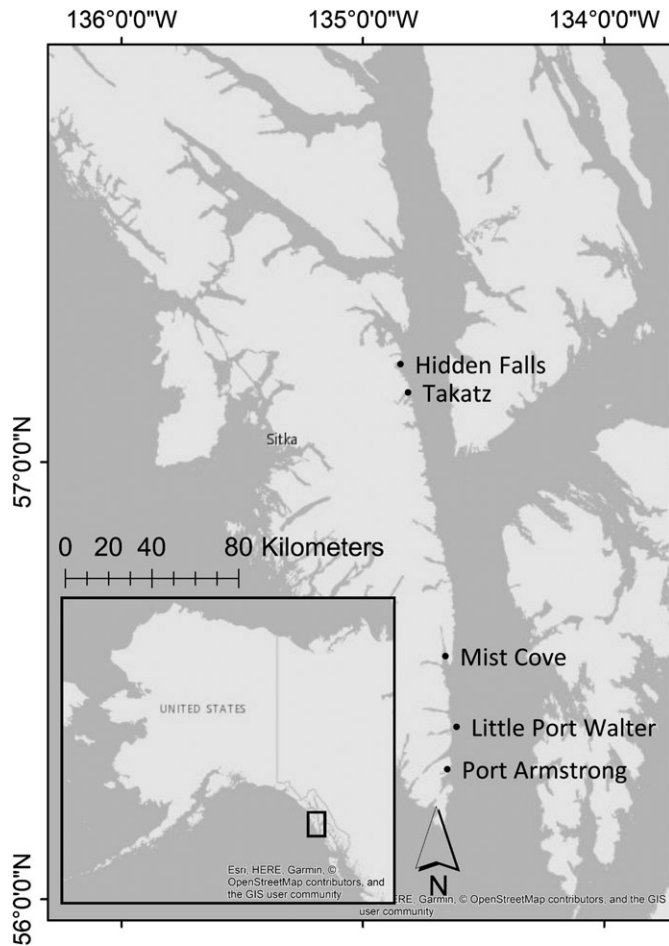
136°0'0"W
135°0'0"W
134°0'0"W

57°0'0"N
56°0'0"N

Hidden Falls
Takatz
Sitka

0 20 40 80 Kilometers

UNITED STATES

Esri, HERE, Garmin, © OpenStreetMap contributors, and the GIS user community

Mist Cove
Little Port Walter
Port Armstrong

N

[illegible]RE, Garmin, © OpenStreetMap contributors, and the GIS user community